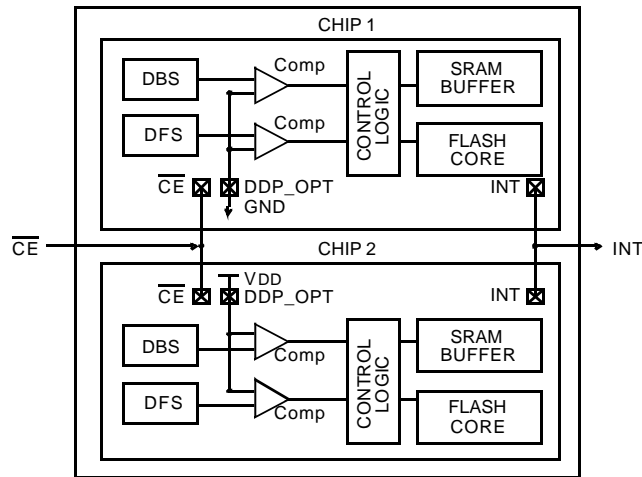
CHIP 1

DBS

Comp

CONTROL LOGIC

SRAM BUFFER

DFS

Comp

FLASH CORE

$\overline{CE}$

DDP_OPT

GND

INT

$\overline{CE}$

CHIP 2

INT

VDD

$\overline{CE}$

DDP_OPT

INT

DBS

Comp

CONTROL LOGIC

SRAM BUFFER

DFS

Comp

FLASH CORE